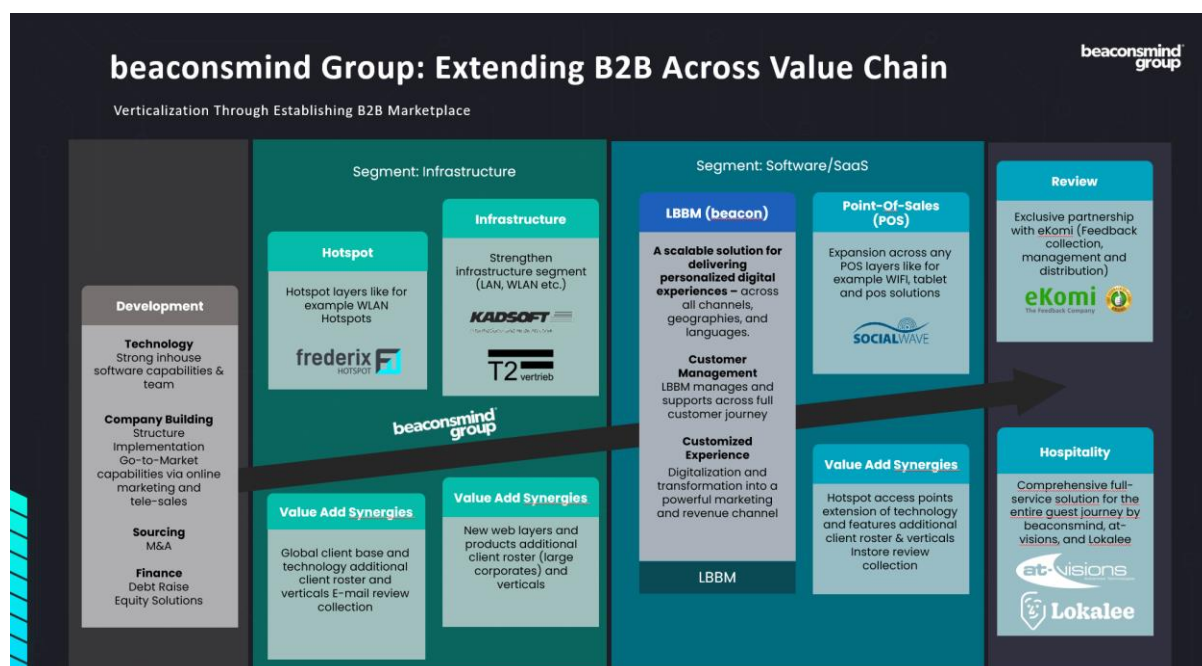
beaconsmind Group: Extending B2B Across Value Chain

beaconsmind group

Verticalization Through Establishing B2B Marketplace

Development

Technology
Strong inhouse software capabilities & team

Company Building
Structure
Implementation
Go-to-Market capabilities via online marketing and tele-sales

Sourcing
M&A

Finance
Debt Raise
Equity Solutions

Segment: Infrastructure

Hotspot

Hotspot layers like for example WLAN Hotspots

frederix HOTSPOT

Infrastructure

Strengthen infrastructure segment (LAN, WLAN etc.)

KADSOFT

T2 vertrieb

beaconsmind group

Value Add Synergies

Global client base and technology additional client roster and verticals E-mail review collection

Value Add Synergies

New web layers and products additional client roster (large corporates) and verticals

Segment: Software/SaaS

LBBM (beacon)

A scalable solution for delivering personalized digital experiences – across all channels, geographies, and languages.

Customer Management
LBBM manages and supports across full customer journey

Customized Experience
Digitalization and transformation into a powerful marketing and revenue channel

LBBM

Point-Of-Sales (POS)

Expansion across any POS layers like for example WIFI, tablet and pos solutions

SOCIALWAVE

Value Add Synergies

Hotspot access points extension of technology and features additional client roster & verticals Instore review collection

Review

Exclusive partnership with eKomi (Feedback collection, management and distribution)

eKomi The Feedback Company

Hospitality

Comprehensive full-service solution for the entire guest journey by beaconsmind, at-visions, and Lokalee

at-visions

Lokalee